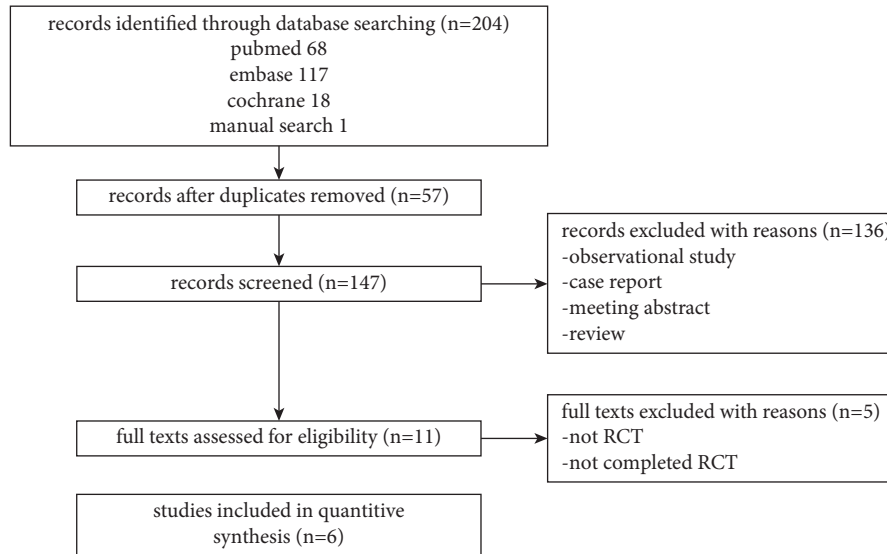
records identified through database searching (n=204)
pubmed 68
embase 117
cochrane 18
manual search 1

records after duplicates removed (n=57)

records screened (n=147)

records excluded with reasons (n=136)
-observational study
-case report
-meeting abstract
-review

full texts assessed for eligibility (n=11)

full texts excluded with reasons (n=5)
-not RCT
-not completed RCT

studies included in quantitive synthesis (n=6)